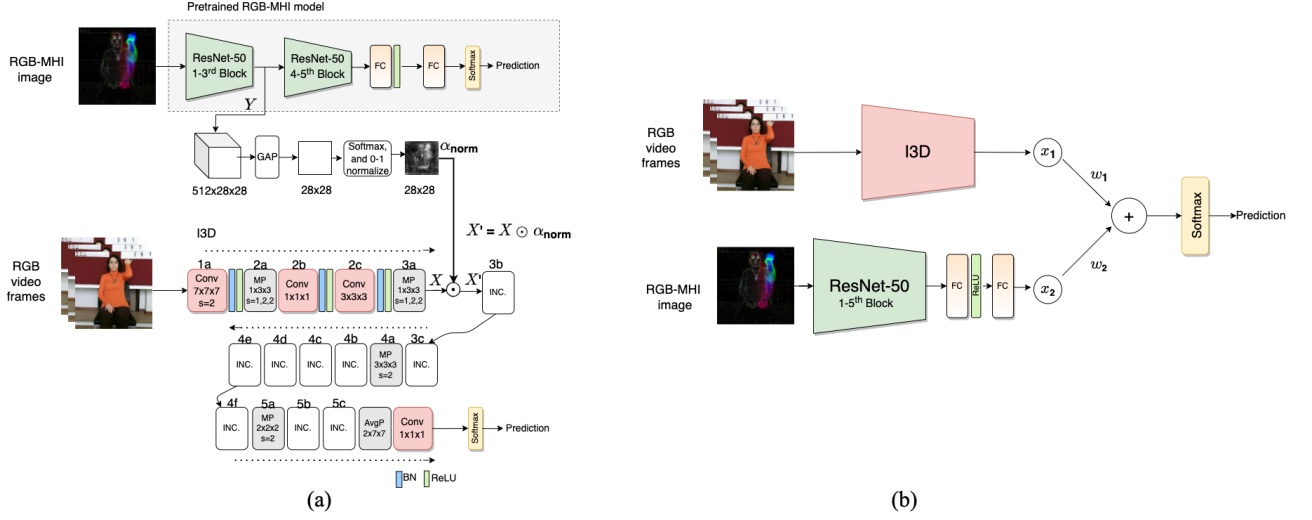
Pretrained RGB-MHI model

RGB-MHI image

ResNet-50 1-3$^{rd}$ Block

ResNet-50 4-5$^{th}$ Block

FC

FC

Softmax

Prediction

$Y$

GAP

Softmax, and 0-1 normalize

$\alpha_{\mathbf{norm}}$

512x28x28

28x28

28x28

$X' = X \odot \alpha_{\mathbf{norm}}$

I3D

RGB video frames

1a
Conv 7x7x7 s=2

2a
MP 1x3x3 s=1,2,2

2b
Conv 1x1x1

2c
Conv 3x3x3

3a
MP 1x3x3 s=1,2,2

$X$

$X'$

3b
INC.

4e
INC.

4d
INC.

4c
INC.

4b
INC.

4a
MP 3x3x3 s=2

3c
INC.

4f
INC.

5a
MP 2x2x2 s=2

5b
INC.

5c
INC.

AvgP 2x7x7

Conv 1x1x1

Softmax

Prediction

BN

ReLU

(a)

RGB video frames

I3D

$x_1$

$w_1$

+

Softmax

Prediction

RGB-MHI image

ResNet-50 1-5$^{th}$ Block

FC

ReLU

FC

$x_2$

$w_2$

(b)